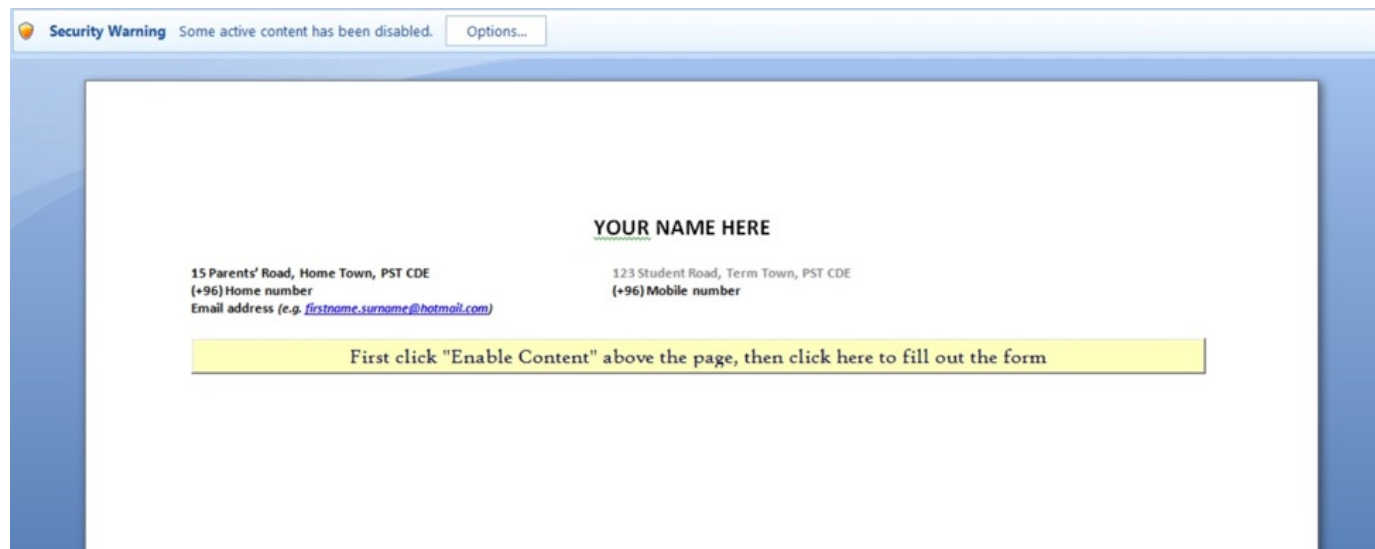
Security Warning Some active content has been disabled. Options...

YOUR NAME HERE

15 Parents' Road, Home Town, PST CDE
(+96) Home number
Email address (e.g. firstname.surname@hotmail.com)

123 Student Road, Term Town, PST CDE
(+96) Mobile number

First click "Enable Content" above the page, then click here to fill out the form